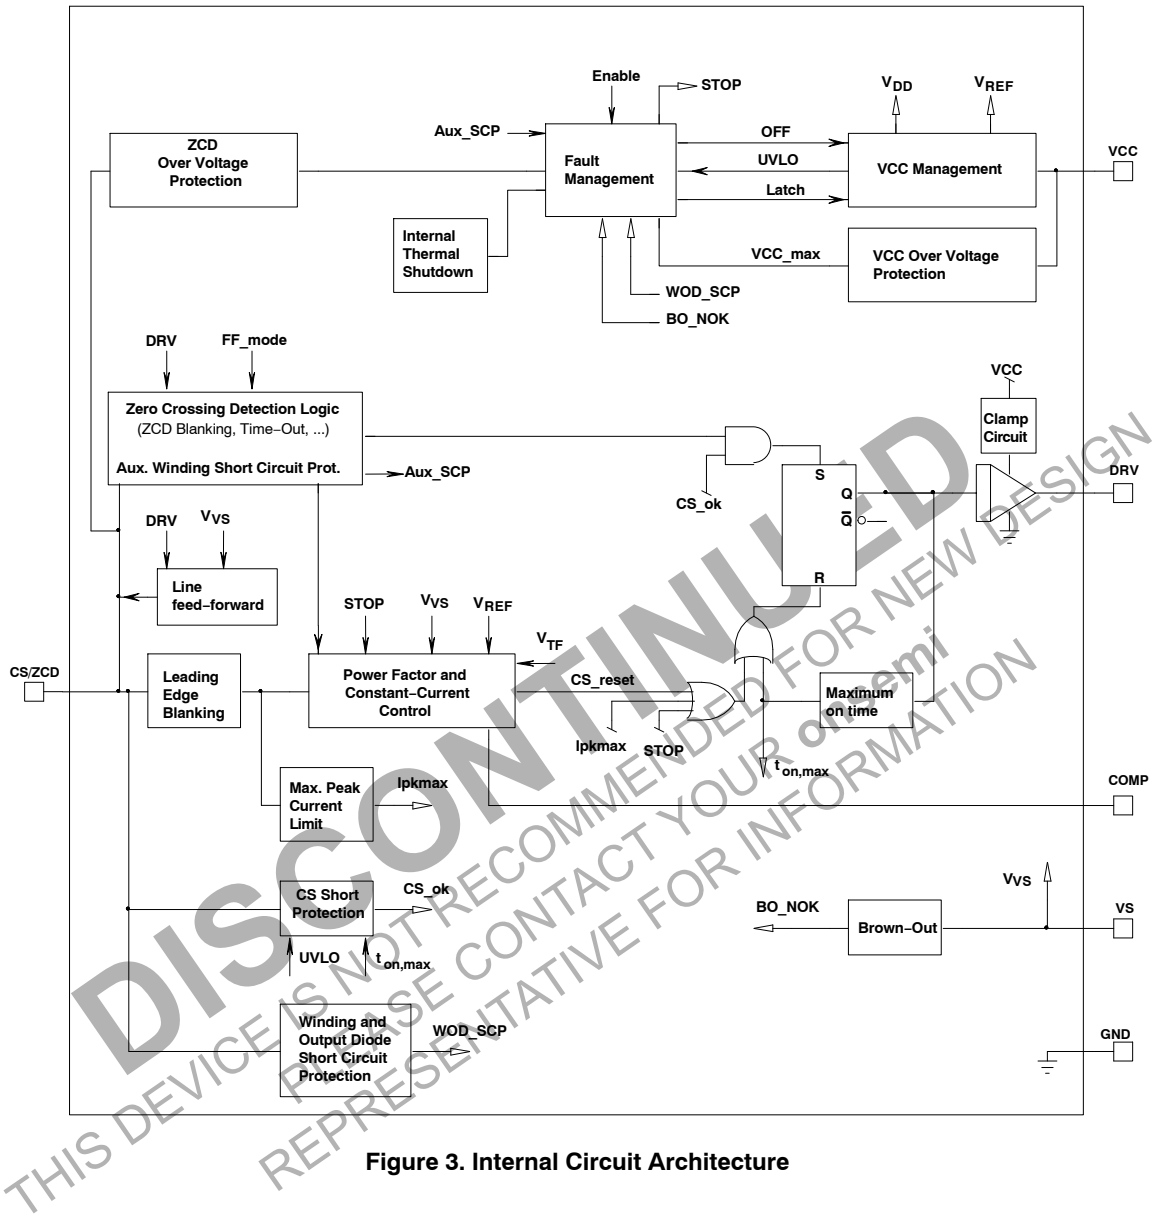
Enable

STOP

$V_{DD}$

$V_{REF}$

ZCD Over Voltage Protection

Aux_SCP

Fault Management

OFF

UVLO

Latch

VCC Management

VCC

Internal Thermal Shutdown

VCC_max

VCC Over Voltage Protection

WOD_SCP

BO_NOK

DRV

FF_mode

Zero Crossing Detection Logic (ZCD Blanking, Time−Out, ...)

Aux. Winding Short Circuit Prot.

Aux_SCP

VCC

Clamp Circuit

S

Q

$\overline{Q}$

R

DRV

CS_ok

DRV

$V_{VS}$

Line feed−forward

STOP

$V_{VS}$

$V_{REF}$

$V_{TF}$

CS/ZCD

Leading Edge Blanking

Power Factor and Constant−Current Control

CS_reset

Maximum on time

Ipkmax

STOP

$t_{on,max}$

Max. Peak Current Limit

Ipkmax

COMP

CS Short Protection

CS_ok

$V_{VS}$

BO_NOK

Brown−Out

VS

UVLO

$t_{on,max}$

Winding and Output Diode Short Circuit Protection

WOD_SCP

GND

DISCONTINUED

THIS DEVICE IS NOT RECOMMENDED FOR NEW DESIGN

PLEASE CONTACT YOUR onsemi

REPRESENTATIVE FOR INFORMATION

Figure 3. Internal Circuit Architecture